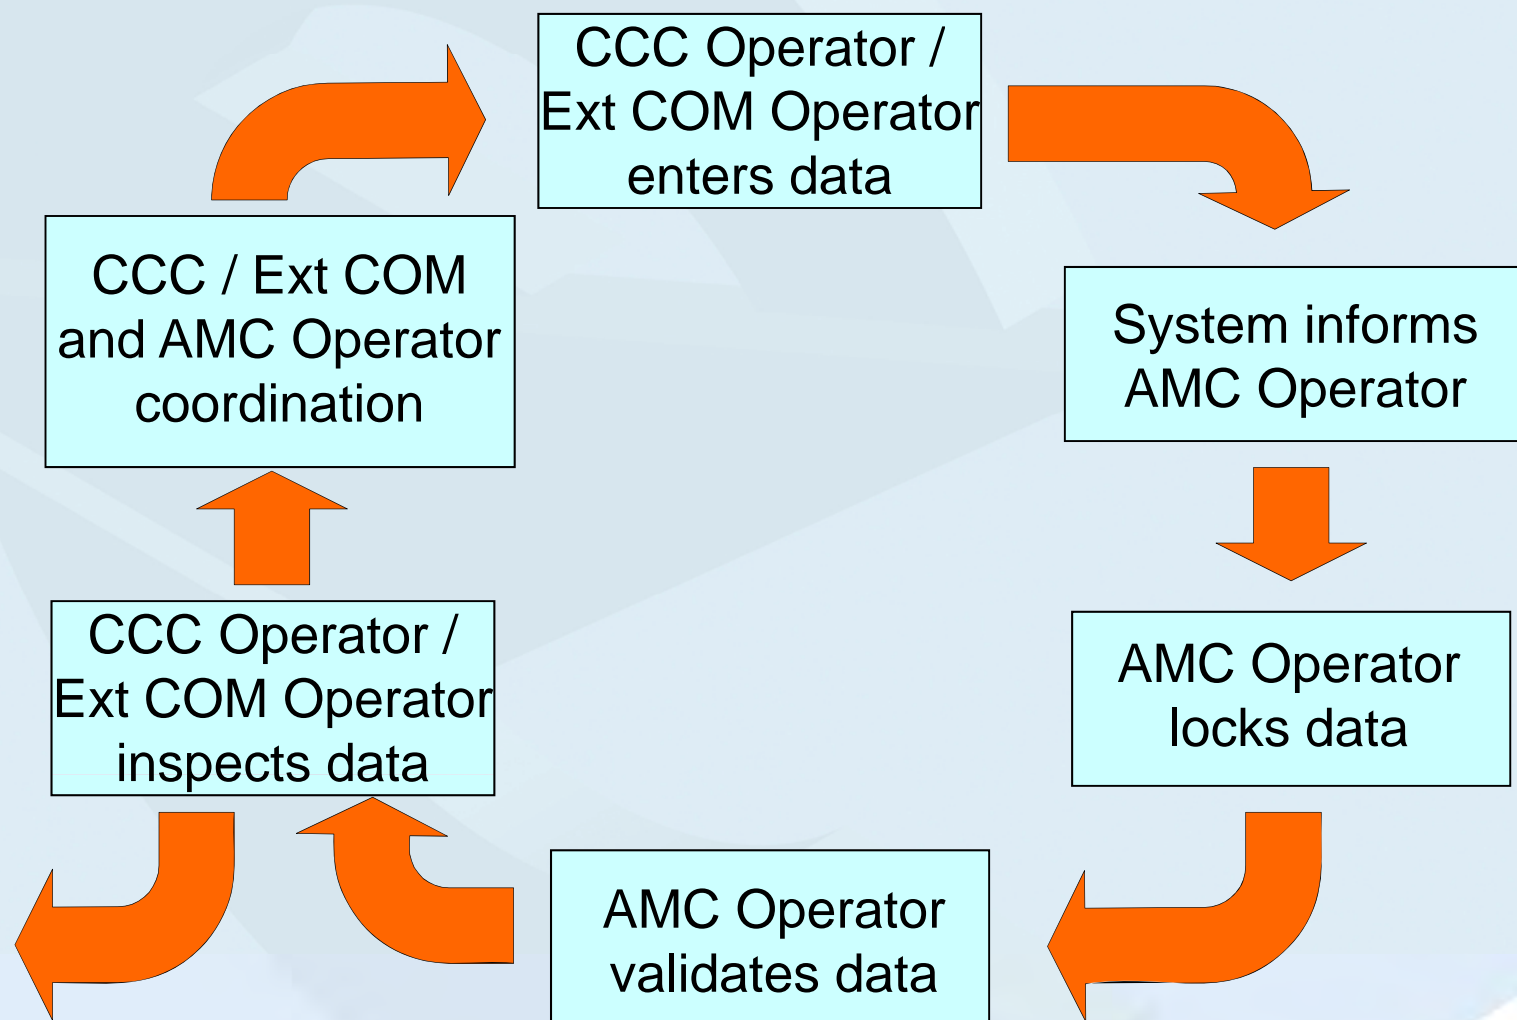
CCC Operator / Ext COM Operator enters data

System informs AMC Operator

AMC Operator locks data

AMC Operator validates data

CCC Operator / Ext COM Operator inspects data

CCC / Ext COM and AMC Operator coordination